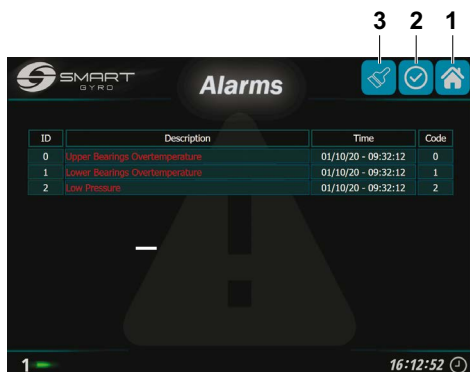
3 2 1

SMART GYRO

Alarms

| ID | Description | Time | Code |
|---|---|---|---|
| 0 | Upper Bearings Overtemperature | 01/10/20 - 09:32:12 | 0 |
| 1 | Lower Bearings Overtemperature | 01/10/20 - 09:32:12 | 1 |
| 2 | Low Pressure | 01/10/20 - 09:32:12 | 2 |

1

16:12:52